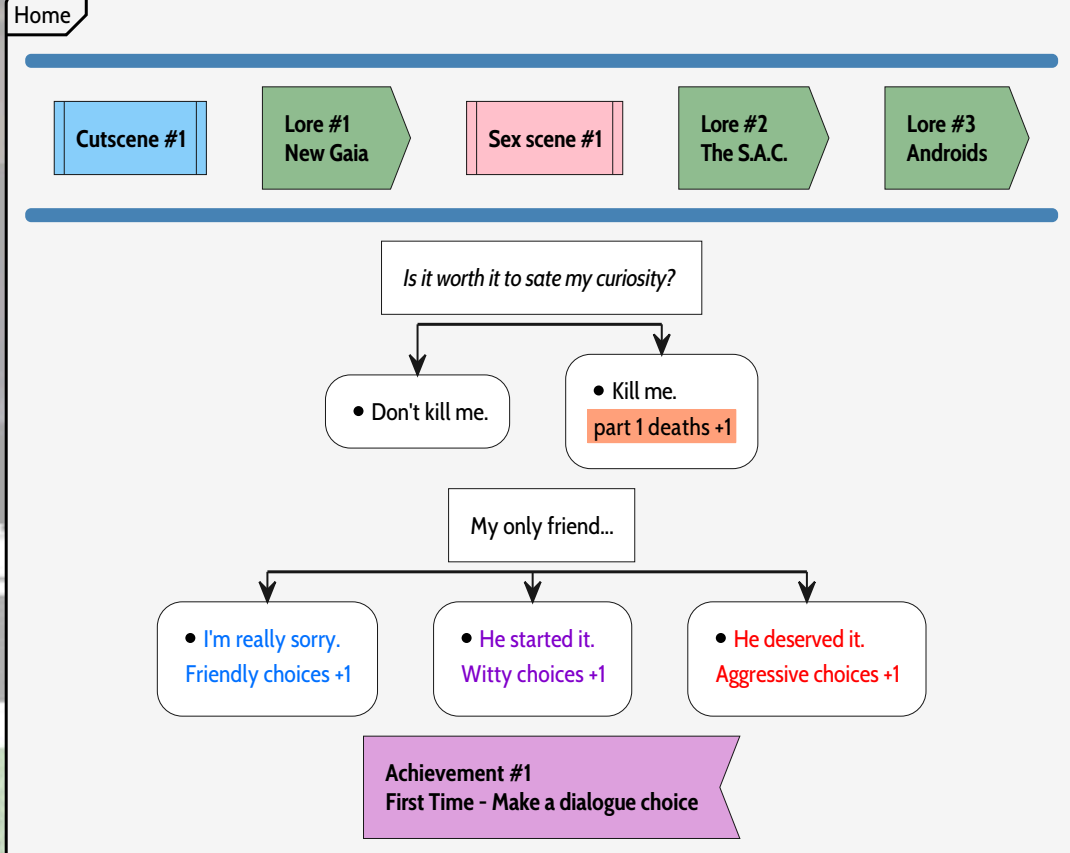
Home

Cutscene #1

Lore #1
New Gaia

Sex scene #1

Lore #2
The S.A.C.

Lore #3
Androids

*Is it worth it to sate my curiosity?*

• Don't kill me.

• Kill me.
part 1 deaths +1

My only friend...

• I'm really sorry.
Friendly choices +1

• He started it.
Witty choices +1

• He deserved it.
Aggressive choices +1

Achievement #1
First Time - Make a dialogue choice